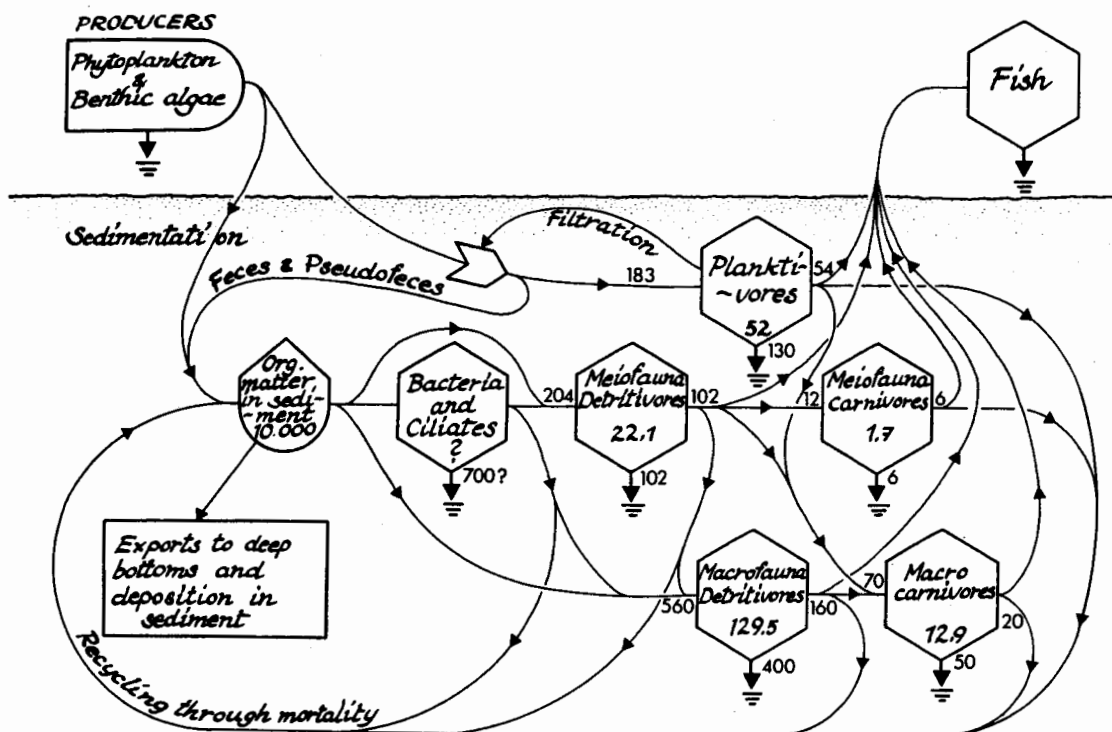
PRODUCERS

Phytoplankton & Benthic algae

Fish

Sedimentati'on

Filtration

Feces & Pseudofeces

183

Plankti-~vores 52

54

130

Org. matter in sediment 10.000

Bacteria and Ciliates ?

700?

204

Meiofauna Detritivores 22,1

102

102

12

Meiofauna Carnivores 1,7

6

6

Exports to deep bottoms and deposition in sediment

560

Macrofauna Detritivores 129.5

160

400

70

Macro carnivores 12.9

20

50

Recycling through mortality